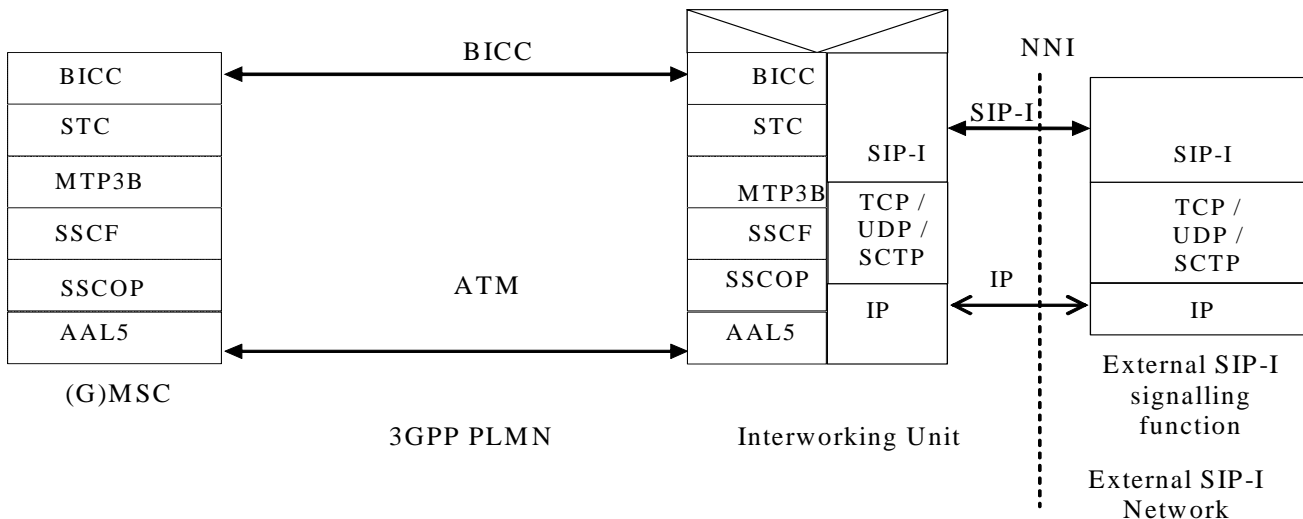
BICC

NNI

BICC
STC
MTP3B
SSCF
SSCOP
AAL5

(G)MSC

BICC
STC
MTP3B
SSCF
SSCOP
AAL5

SIP-I
TCP / UDP / SCTP
IP

SIP-I

SIP-I
TCP / UDP / SCTP
IP

ATM

IP

3GPP PLMN

Interworking Unit

External SIP-I signalling function

External SIP-I Network